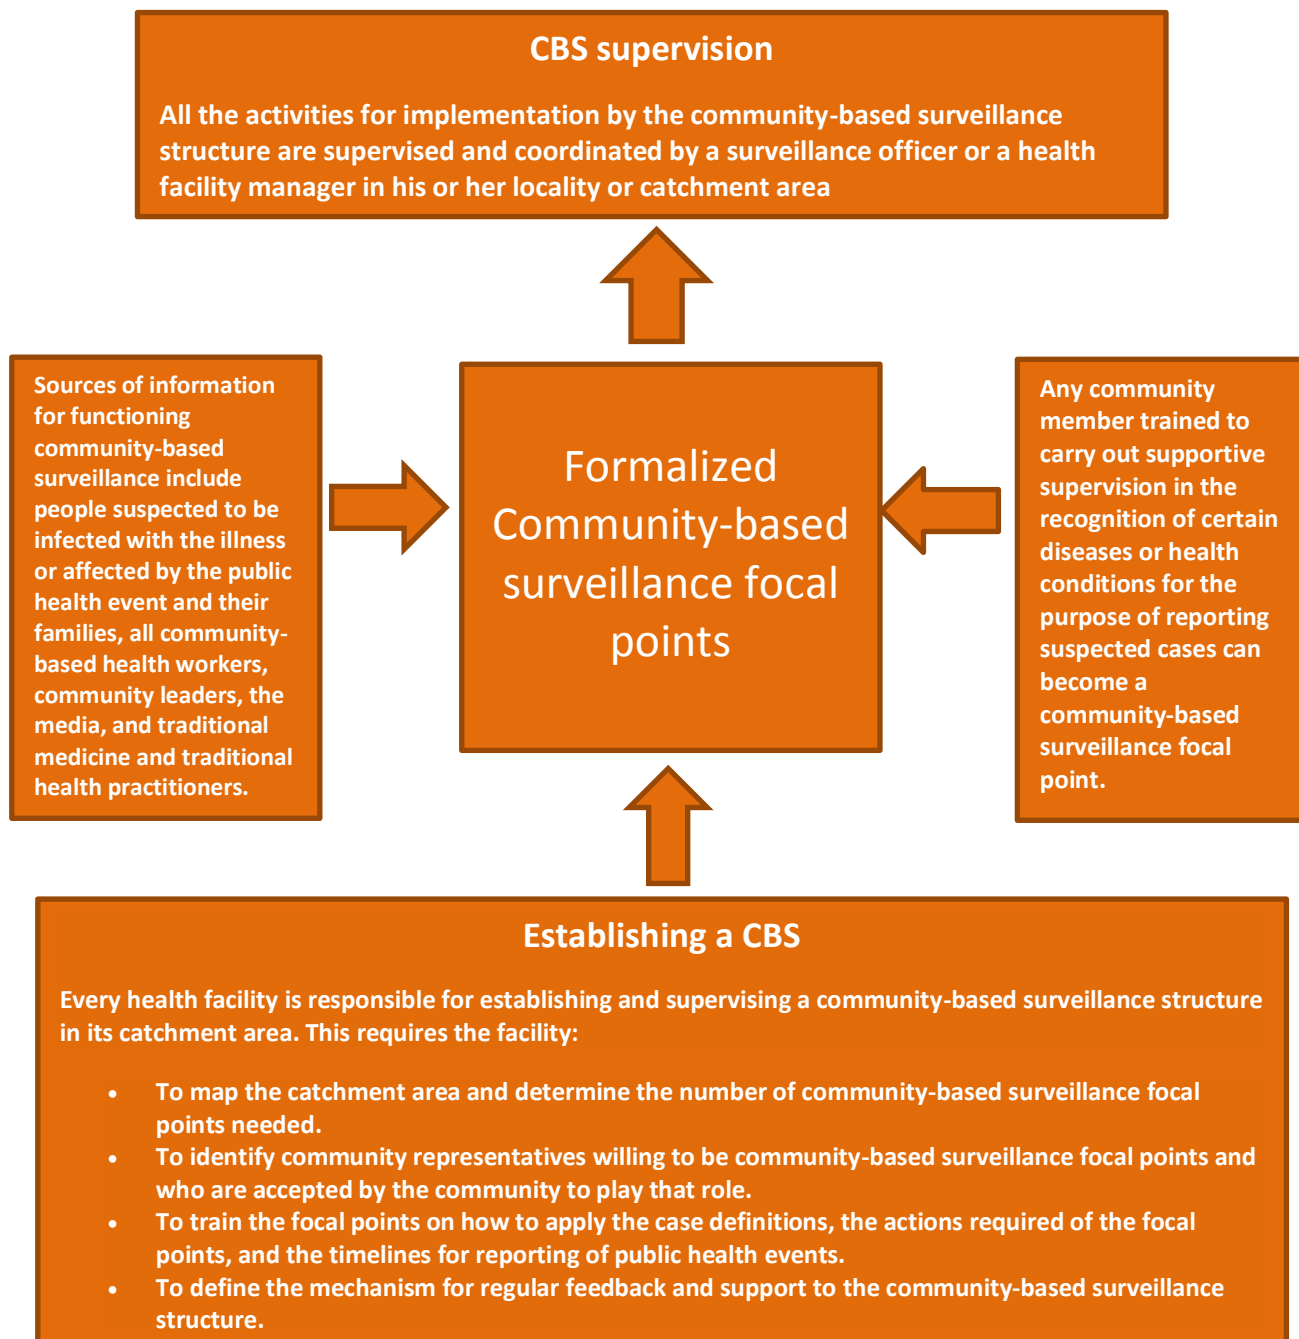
CBS supervision

All the activities for implementation by the community-based surveillance structure are supervised and coordinated by a surveillance officer or a health facility manager in his or her locality or catchment area

Sources of information for functioning community-based surveillance include people suspected to be infected with the illness or affected by the public health event and their families, all community-based health workers, community leaders, the media, and traditional medicine and traditional health practitioners.

Formalized Community-based surveillance focal points

Any community member trained to carry out supportive supervision in the recognition of certain diseases or health conditions for the purpose of reporting suspected cases can become a community-based surveillance focal point.

Establishing a CBS

Every health facility is responsible for establishing and supervising a community-based surveillance structure in its catchment area. This requires the facility:

- To map the catchment area and determine the number of community-based surveillance focal points needed.
- To identify community representatives willing to be community-based surveillance focal points and who are accepted by the community to play that role.
- To train the focal points on how to apply the case definitions, the actions required of the focal points, and the timelines for reporting of public health events.
- To define the mechanism for regular feedback and support to the community-based surveillance structure.